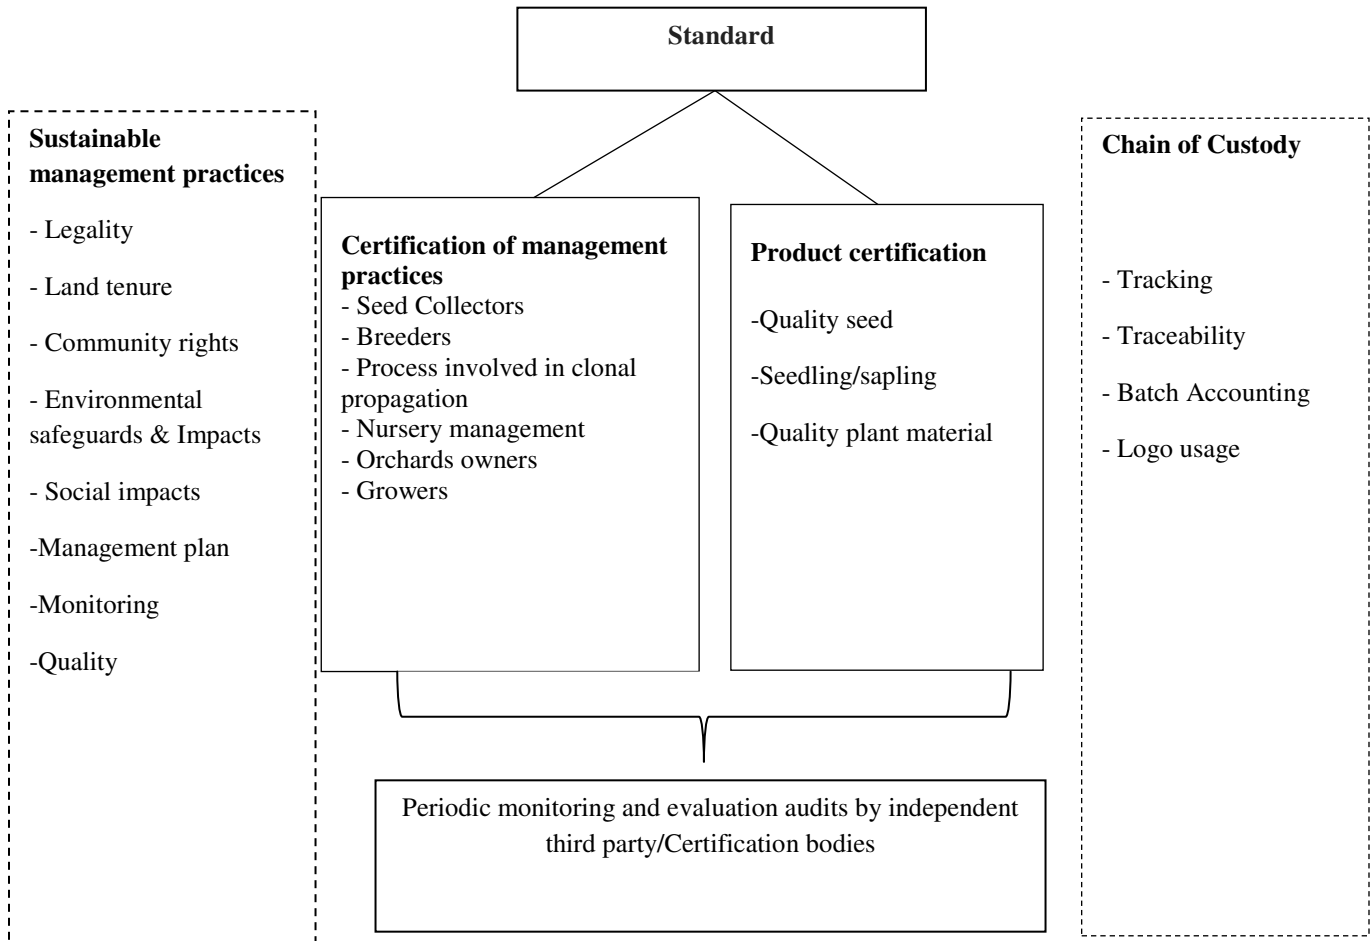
Standard

Sustainable management practices

- Legality

- Land tenure

- Community rights

- Environmental safeguards & Impacts

- Social impacts

-Management plan

-Monitoring

-Quality

Certification of management practices
- Seed Collectors
- Breeders
- Process involved in clonal propagation
- Nursery management
- Orchards owners
- Growers

Product certification

-Quality seed

-Seedling/sapling

-Quality plant material

Chain of Custody

- Tracking

- Traceability

- Batch Accounting

- Logo usage

Periodic monitoring and evaluation audits by independent third party/Certification bodies